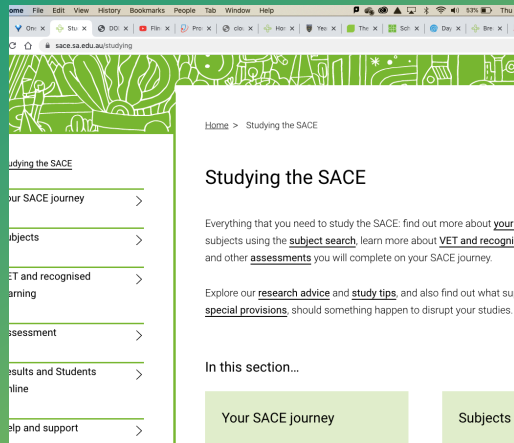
ome File Edit View History Bookmarks People Tab Window Help

53% Thu

One Stu DD Film Pro clo Hor Yes The Sch Day Bre

sace.sa.edu.au/studying

Home > Studying the SACE

udying the SACE

ur SACE journey

ubjects

ET and recognised arning

ssessment

esults and Students nline

elp and support

Studying the SACE

Everything that you need to study the SACE: find out more about your subjects using the subject search, learn more about VET and recogni and other assessments you will complete on your SACE journey.

Explore our research advice and study tips, and also find out what su special provisions, should something happen to disrupt your studies.

In this section...

Your SACE journey

Subjects